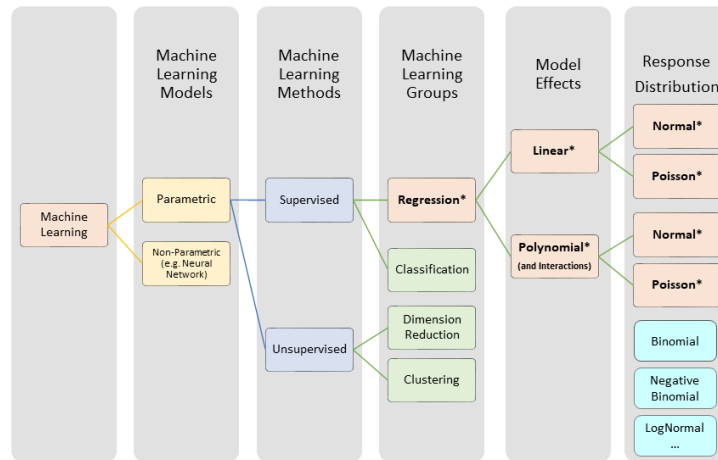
Machine Learning Models

Machine Learning Methods

Machine Learning Groups

Model Effects

Response Distribution

Machine Learning

Parametric

Non-Parametric (e.g. Neural Network)

Supervised

Unsupervised

Regression*

Classification

Dimension Reduction

Clustering

Linear*

Polynomial* (and Interactions)

Normal*

Poisson*

Normal*

Poisson*

Binomial

Negative Binomial

LogNormal ...